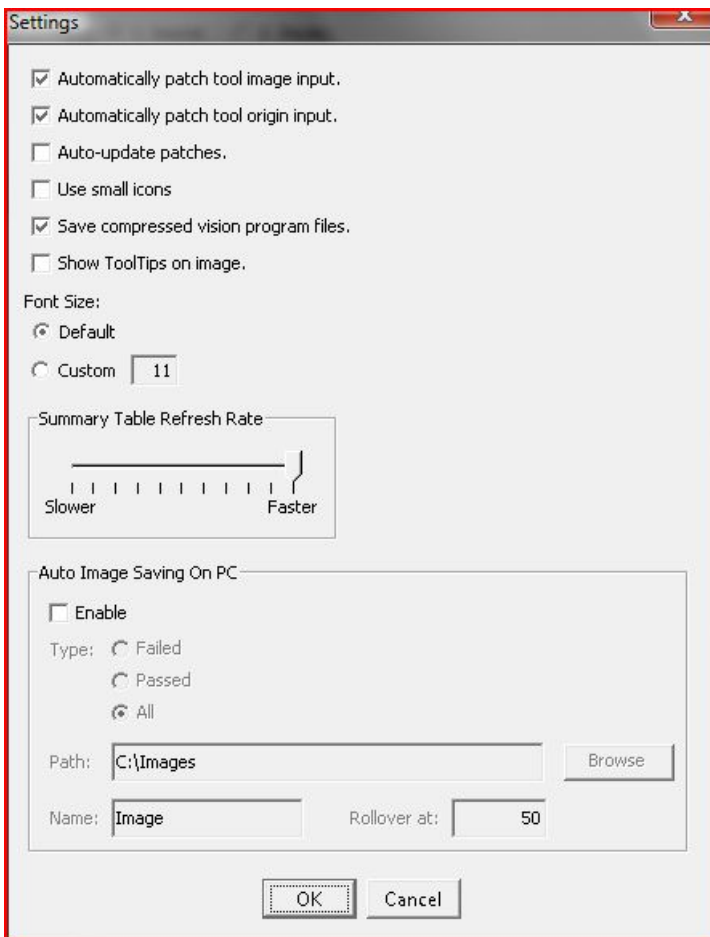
Settings

☑ Automatically patch tool image input.

☑ Automatically patch tool origin input.

☐ Auto-update patches.

☐ Use small icons

☑ Save compressed vision program files.

☐ Show ToolTips on image.

Font Size:

◉ Default

○ Custom 11

Summary Table Refresh Rate

Slower Faster

Auto Image Saving On PC

☐ Enable

Type: ○ Failed

○ Passed

◉ All

Path: C:\Images

Browse

Name: Image

Rollover at: 50

OK

Cancel